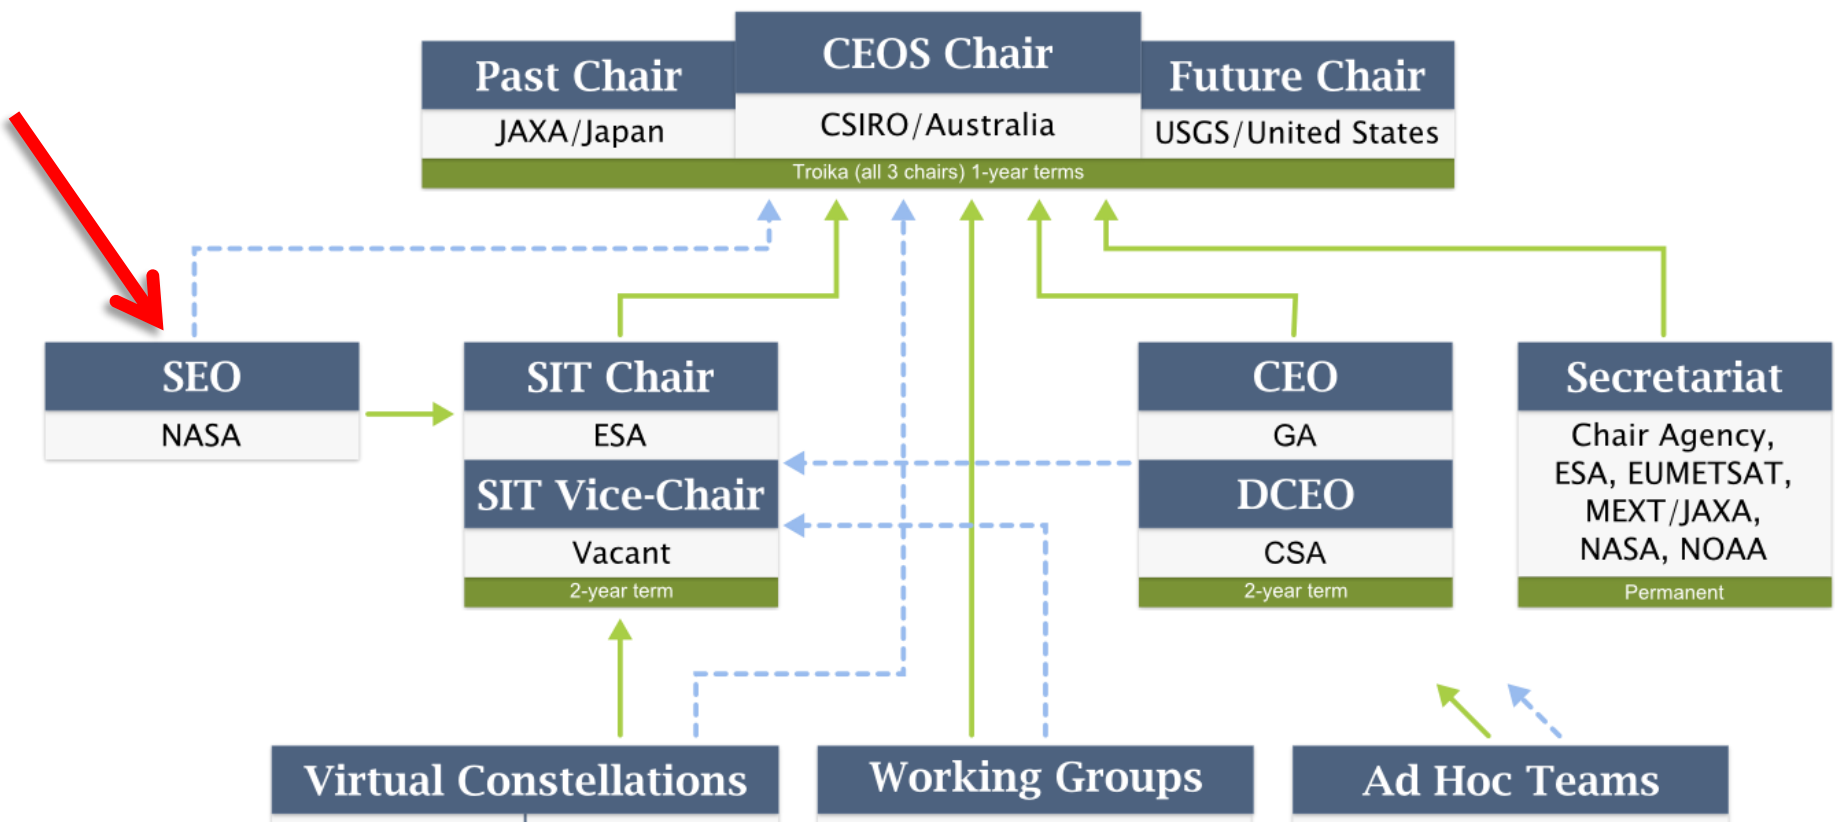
Past Chair
JAXA/Japan

CEOS Chair
CSIRO/Australia

Future Chair
USGS/United States

Troika (all 3 chairs) 1-year terms

SEO
NASA

SIT Chair
ESA
SIT Vice-Chair
Vacant
2-year term

CEO
GA
DCEO
CSA
2-year term

Secretariat
Chair Agency, ESA, EUMETSAT, MEXT/JAXA, NASA, NOAA
Permanent

Virtual Constellations

Working Groups

Ad Hoc Teams